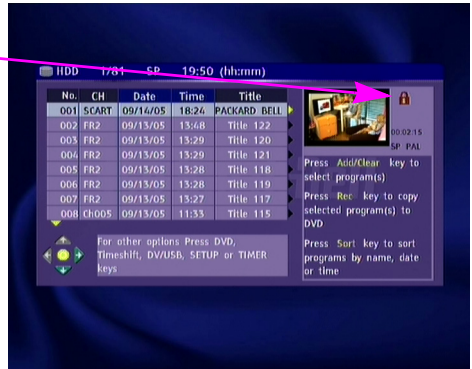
HDD 1/81 SP 19:50 (hh:mm)

| No. | CH | Date | Time | Title |
|---|---|---|---|---|
| 001 | SCART | 09/14/05 | 18:24 | PACKARD BELL |
| 002 | FR2 | 09/13/05 | 13:48 | Title 122 |
| 003 | FR2 | 09/13/05 | 13:29 | Title 120 |
| 004 | FR2 | 09/13/05 | 13:29 | Title 121 |
| 005 | FR2 | 09/13/05 | 13:28 | Title 118 |
| 006 | FR2 | 09/13/05 | 13:28 | Title 119 |
| 007 | FR2 | 09/13/05 | 13:27 | Title 117 |
| 008 | Ch005 | 09/13/05 | 11:33 | Title 115 |

00:02:15
SP PAL

Press Add/Clear key to select program(s)

Press Rec key to copy selected program(s) to DVD

Press Sort key to sort programs by name, date or time

For other options Press DVD, Timeshift, DV/USB, SETUP or TIMER keys